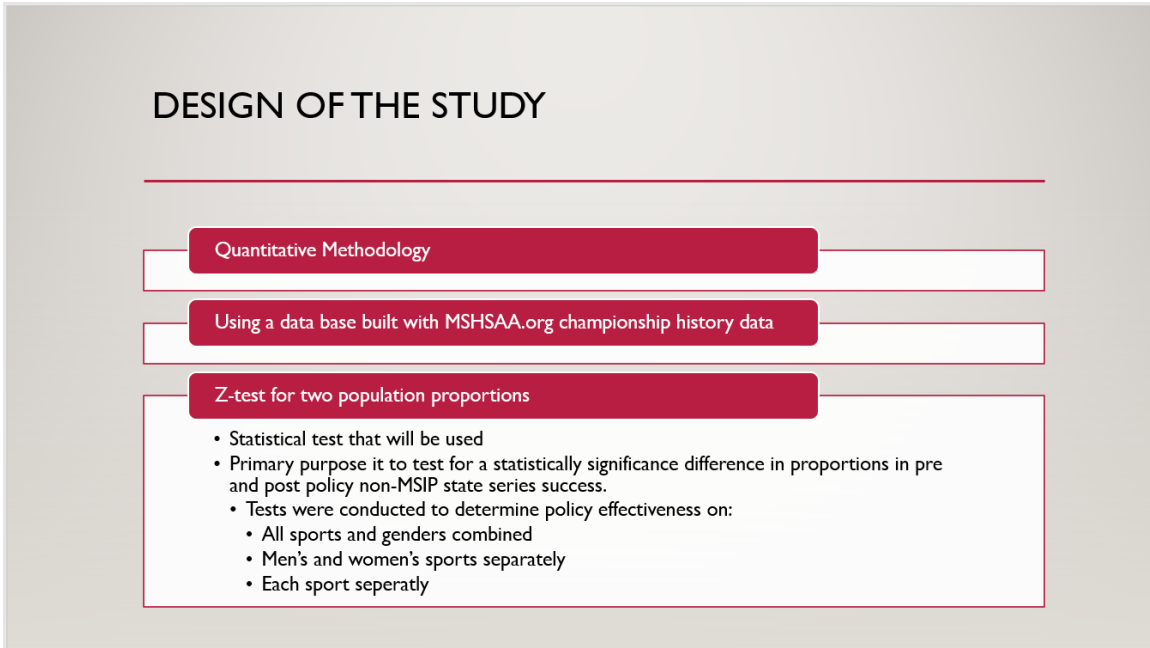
DESIGN OF THE STUDY

Quantitative Methodology

Using a data base built with MSHSAA.org championship history data

Z-test for two population proportions

- Statistical test that will be used
- Primary purpose it to test for a statistically significance difference in proportions in pre and post policy non-MSIP state series success.
  - Tests were conducted to determine policy effectiveness on:
    - All sports and genders combined
    - Men's and women's sports separately
    - Each sport seperatly